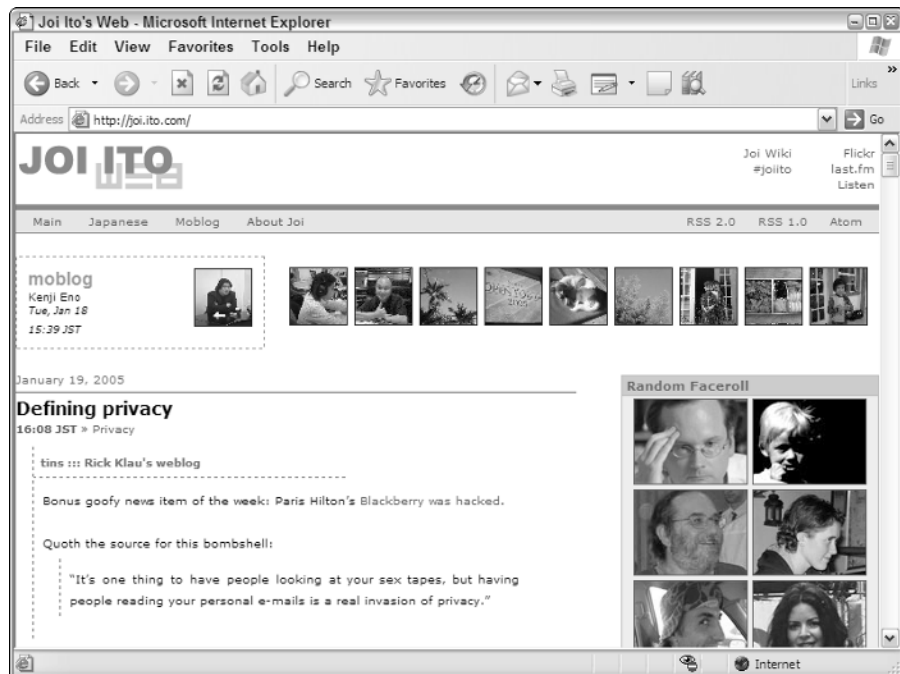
Joi Ito's Web - Microsoft Internet Explorer

File Edit View Favorites Tools Help

Back Search Favorites Links

Address http://joi.ito.com/ Go

JOI ITO

Joi Wiki
#joiito

Flickr
last.fm
Listen

Main Japanese Moblog About Joi RSS 2.0 RSS 1.0 Atom

moblog
Kenji Eno
Tue, Jan 18
15:39 JST

January 19, 2005

Defining privacy
16:08 JST » Privacy

tins ::: Rick Klau's weblog

Bonus goofy news item of the week: Paris Hilton's Blackberry was hacked.

Quoth the source for this bombshell:

"It's one thing to have people looking at your sex tapes, but having people reading your personal e-mails is a real invasion of privacy."

Random Faceroll

Internet